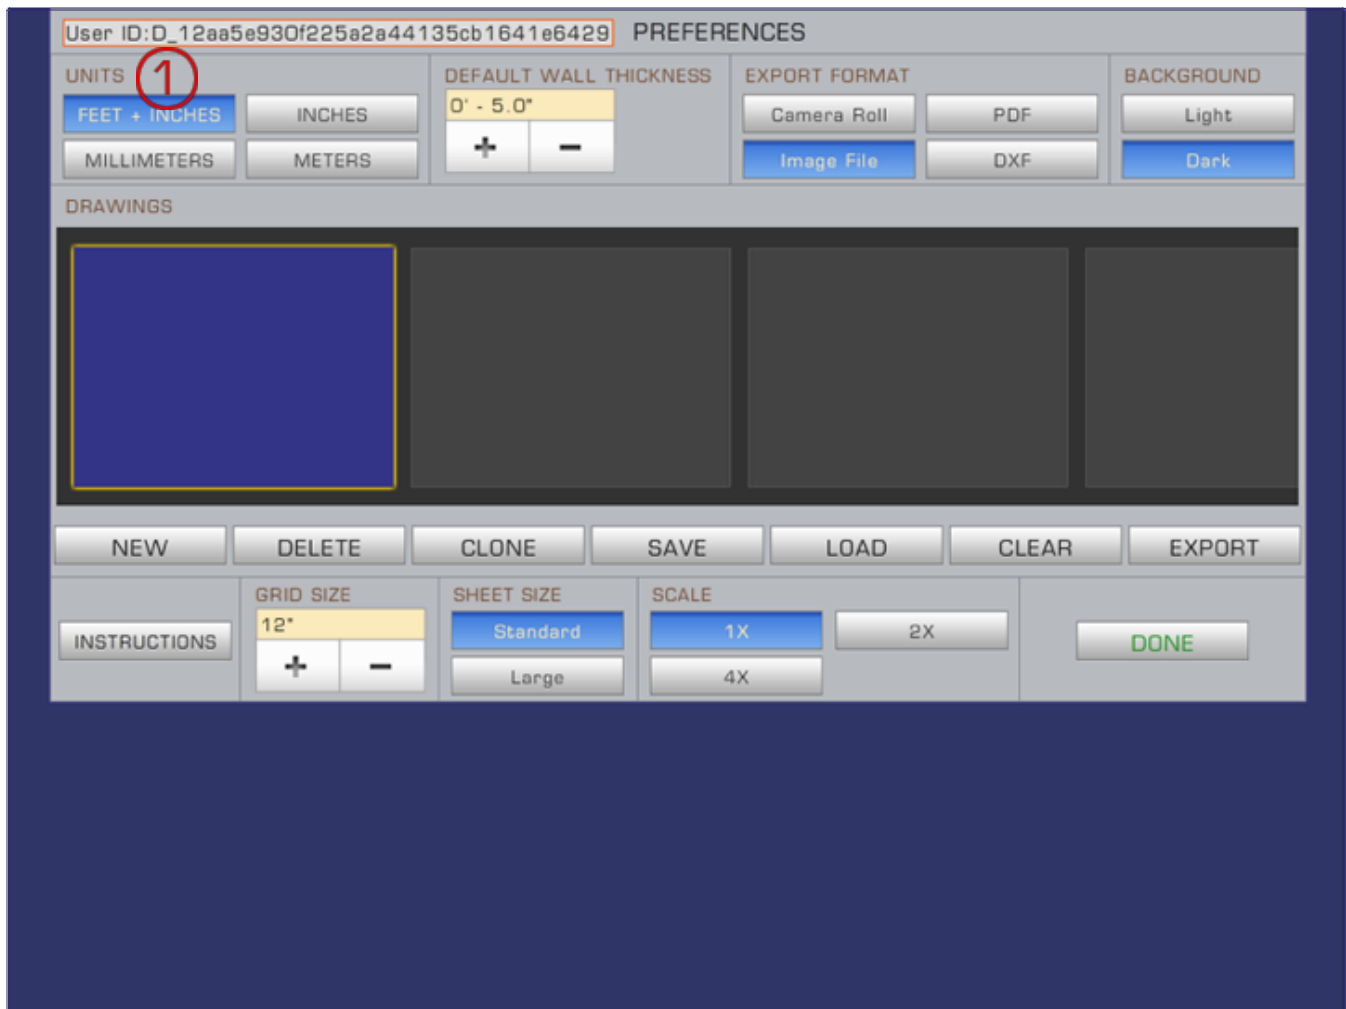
User ID:D_12aa5e930f225a2a44135cb1641e6429 PREFERENCES

UNITS 1
FEET + INCHES
INCHES
MILLIMETERS
METERS

DEFAULT WALL THICKNESS
0' - 5.0"
+
−

EXPORT FORMAT
Camera Roll
PDF
Image File
DXF

BACKGROUND
Light
Dark

DRAWINGS

NEW
DELETE
CLONE
SAVE
LOAD
CLEAR
EXPORT

INSTRUCTIONS

GRID SIZE
12"
+
−

SHEET SIZE
Standard
Large

SCALE
1X
2X
4X

DONE